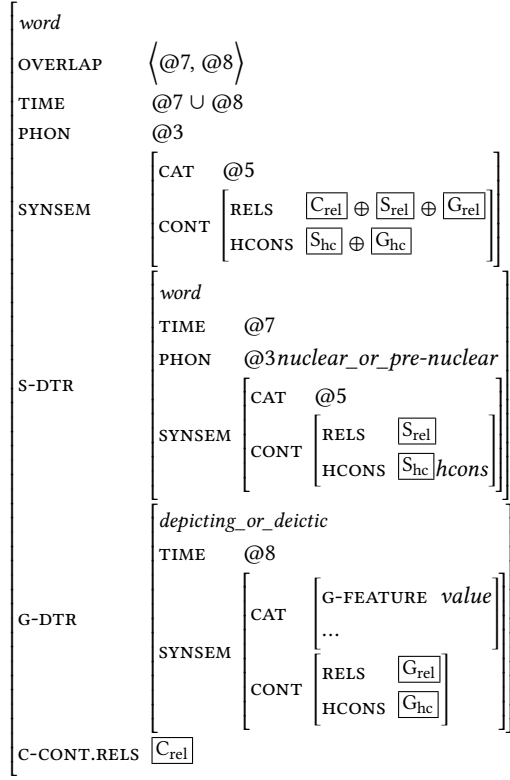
word
OVERLAP $\langle$@7, @8$\rangle$
TIME @7 $\cup$ @8
PHON @3
SYNSEM
CAT @5
CONT
RELS $\boxed{C_{rel}} \oplus \boxed{S_{rel}} \oplus \boxed{G_{rel}}$
HCONS $\boxed{S_{hc}} \oplus \boxed{G_{hc}}$
S-DTR
word
TIME @7
PHON @3 nuclear_or_pre-nuclear
SYNSEM
CAT @5
CONT
RELS $\boxed{S_{rel}}$
HCONS $\boxed{S_{hc}}$ hcons
G-DTR
depicting_or_deictic
TIME @8
SYNSEM
CAT
G-FEATURE value
...
CONT
RELS $\boxed{G_{rel}}$
HCONS $\boxed{G_{hc}}$
C-CONT.RELS $\boxed{C_{rel}}$